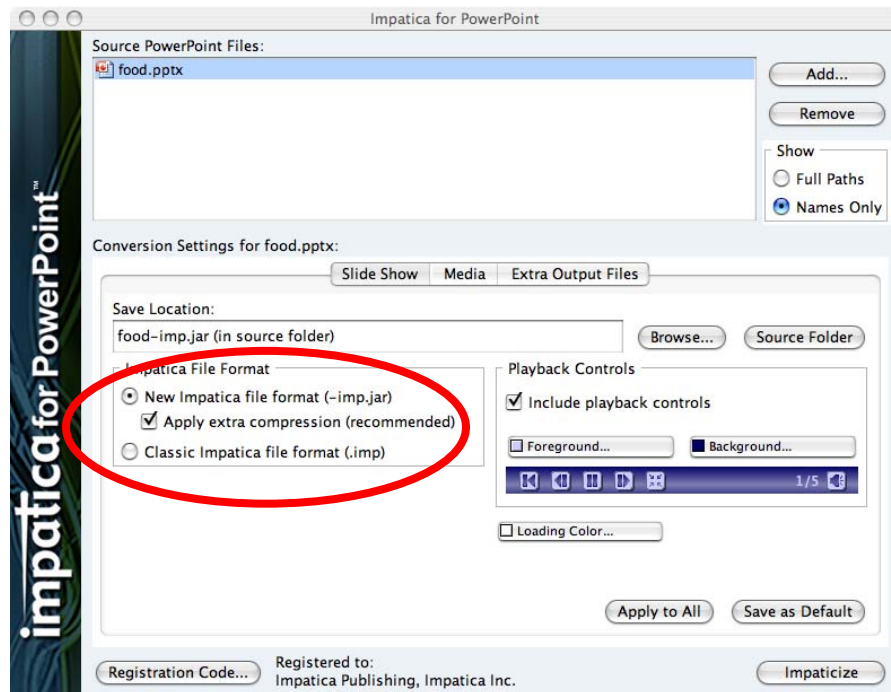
Impatica for PowerPoint

impatica for PowerPoint™

Source PowerPoint Files:

food.pptx

Add...

Remove

Show

Full Paths

Names Only

Conversion Settings for food.pptx:

Slide Show | Media | Extra Output Files

Save Location:

food-imp.jar (in source folder)

Browse...

Source Folder

Impatica File Format

New Impatica file format (-imp.jar)

Apply extra compression (recommended)

Classic Impatica file format (.imp)

Playback Controls

Include playback controls

Foreground...

Background...

1/5

Loading Color...

Apply to All

Save as Default

Registration Code...

Registered to:
Impatica Publishing, Impatica Inc.

Impaticize